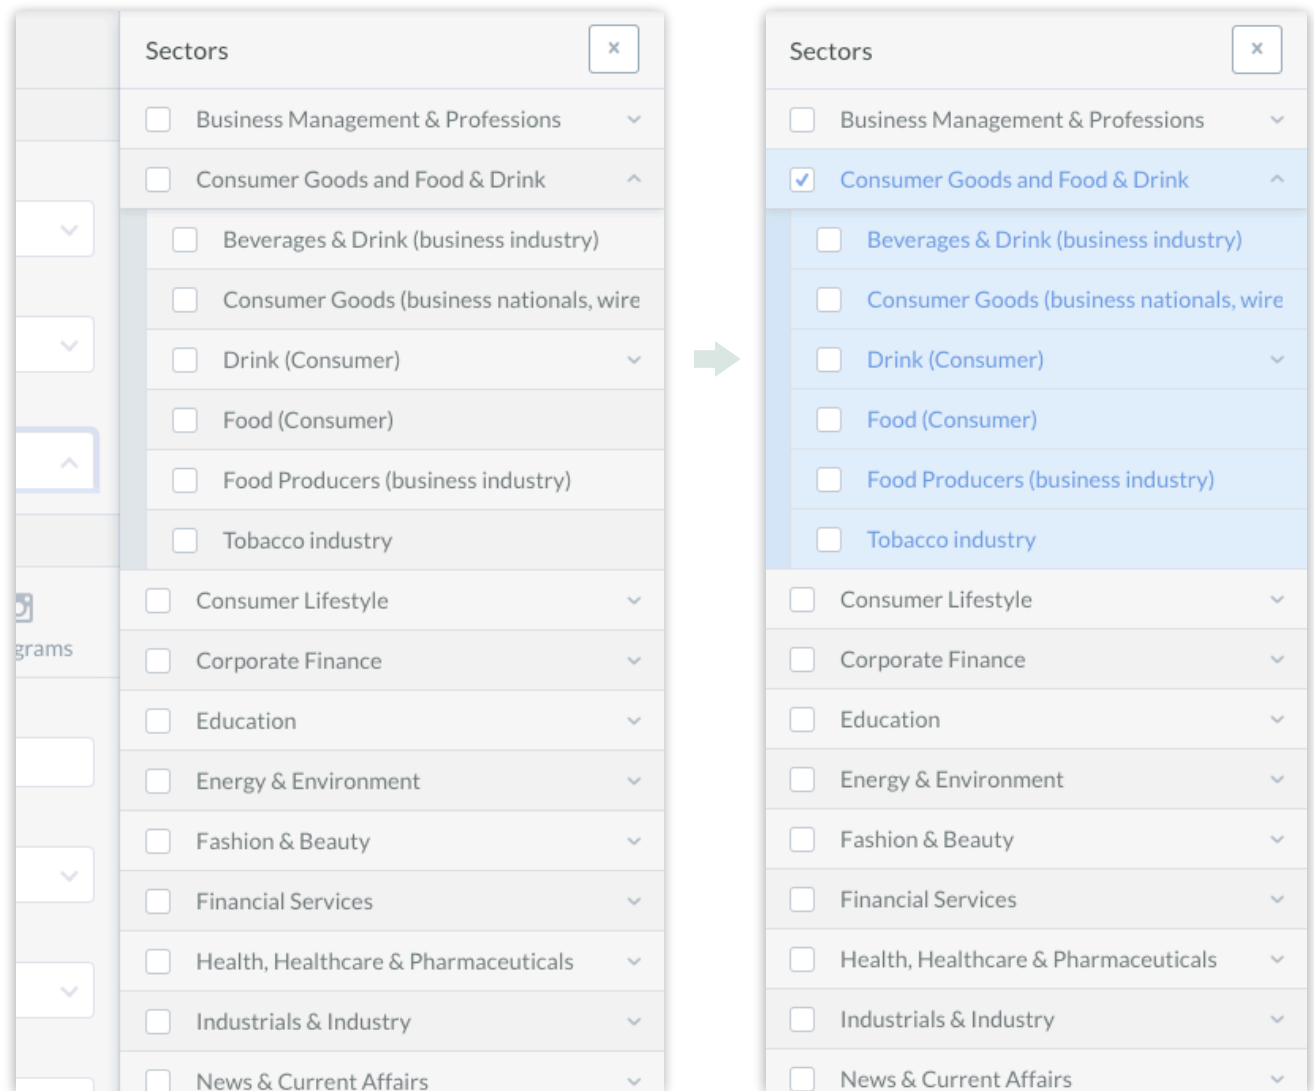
grams

Sectors
×
Business Management & Professions
Consumer Goods and Food & Drink
Beverages & Drink (business industry)
Consumer Goods (business nationals, wire
Drink (Consumer)
Food (Consumer)
Food Producers (business industry)
Tobacco industry
Consumer Lifestyle
Corporate Finance
Education
Energy & Environment
Fashion & Beauty
Financial Services
Health, Healthcare & Pharmaceuticals
Industrials & Industry
News & Current Affairs

Sectors
×
Business Management & Professions
Consumer Goods and Food & Drink
Beverages & Drink (business industry)
Consumer Goods (business nationals, wire
Drink (Consumer)
Food (Consumer)
Food Producers (business industry)
Tobacco industry
Consumer Lifestyle
Corporate Finance
Education
Energy & Environment
Fashion & Beauty
Financial Services
Health, Healthcare & Pharmaceuticals
Industrials & Industry
News & Current Affairs